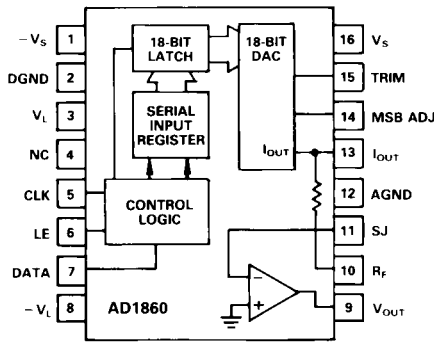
$-V_S$ 1
DGND 2
$V_L$ 3
NC 4
CLK 5
LE 6
DATA 7
$-V_L$ 8

18-BIT LATCH
SERIAL INPUT REGISTER
CONTROL LOGIC
18-BIT DAC
$I_{OUT}$
AD1860

16 $V_S$
15 TRIM
14 MSB ADJ
13 $I_{OUT}$
12 AGND
11 SJ
10 $R_F$
9 $V_{OUT}$